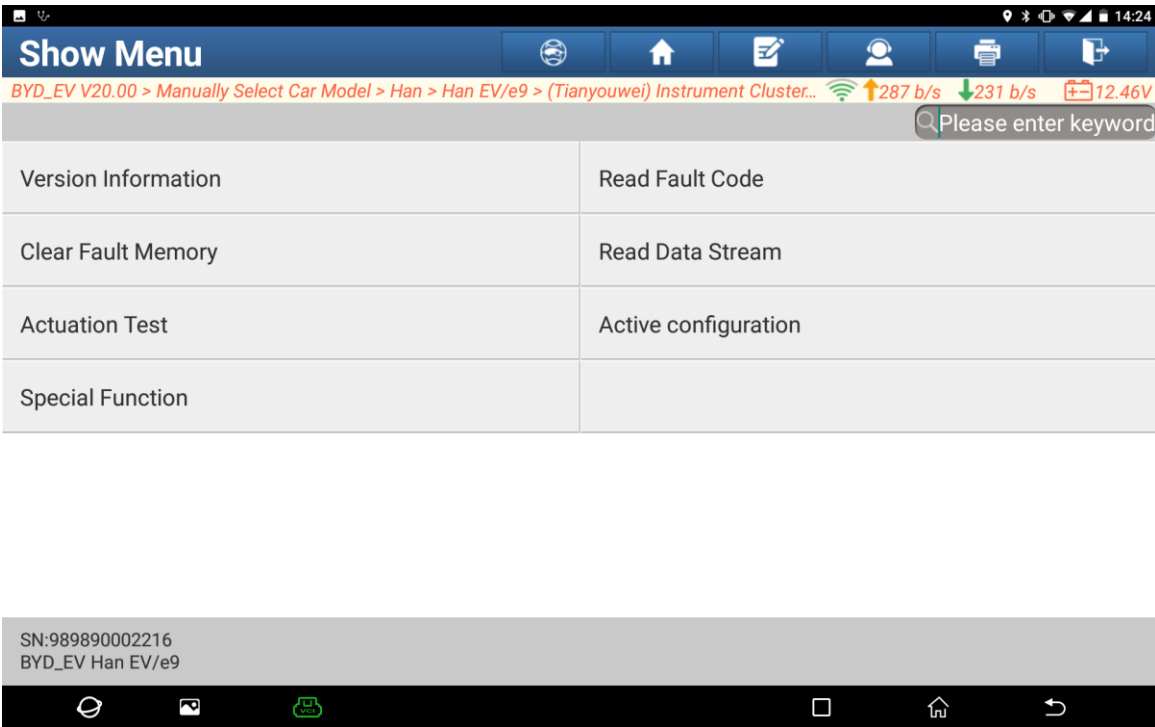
14:24

Show Menu

BYD_EV V20.00 > Manually Select Car Model > Han > Han EV/e9 > (Tianyouwei) Instrument Cluster... 287 b/s 231 b/s 12.46V

Please enter keyword

| Version Information | Read Fault Code |
|---|---|
| Clear Fault Memory | Read Data Stream |
| Actuation Test | Active configuration |
| Special Function | |

SN:989890002216
BYD_EV Han EV/e9

VCI